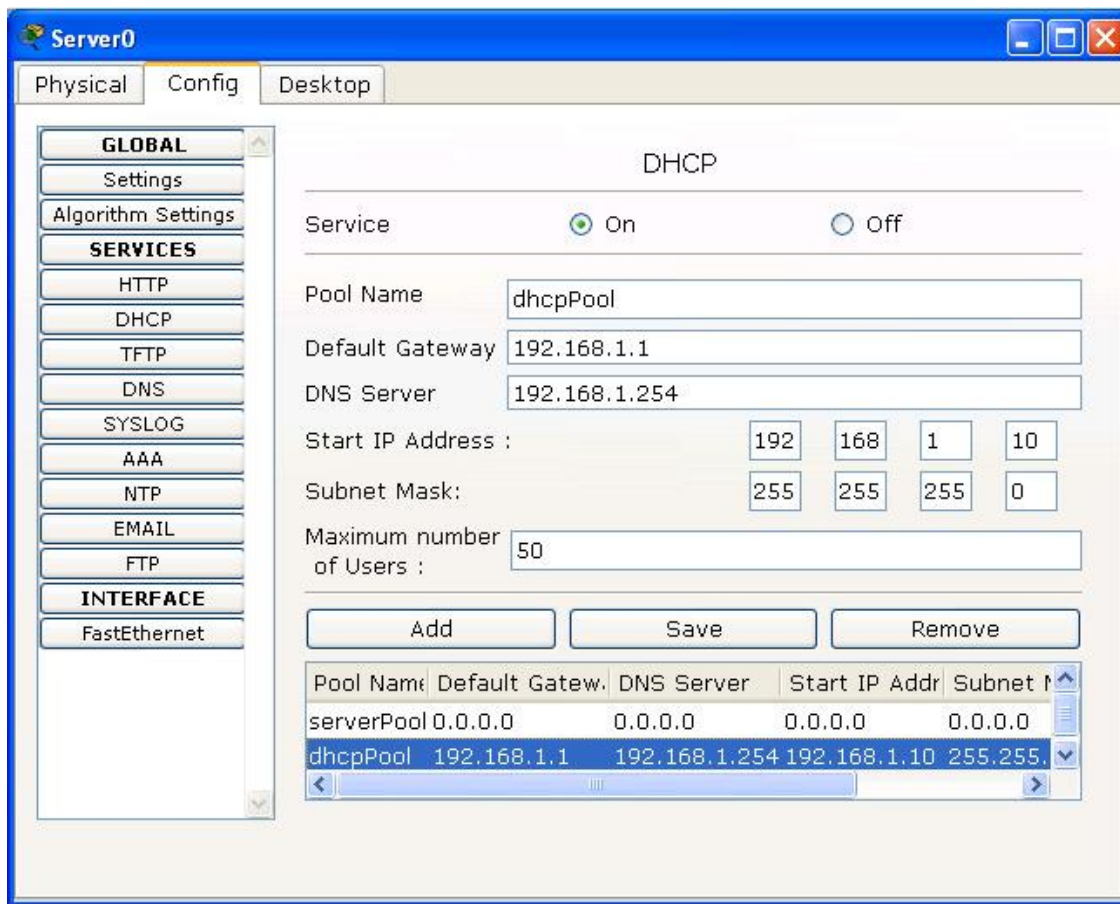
Server0

Physical | Config | Desktop

GLOBAL
Settings
Algorithm Settings
SERVICES
HTTP
DHCP
TFTP
DNS
SYSLOG
AAA
NTP
EMAIL
FTP
INTERFACE
FastEthernet

DHCP

Service ◉ On ○ Off

Pool Name dhcpPool
Default Gateway 192.168.1.1
DNS Server 192.168.1.254
Start IP Address : 192 168 1 10
Subnet Mask: 255 255 255 0
Maximum number of Users : 50

Add Save Remove

| Pool Nam | Default Gatew | DNS Server | Start IP Addr | Subnet M |
|---|---|---|---|---|
| serverPool | 0.0.0.0 | 0.0.0.0 | 0.0.0.0 | 0.0.0.0 |
| dhcpPool | 192.168.1.1 | 192.168.1.254 | 192.168.1.10 | 255.255. |